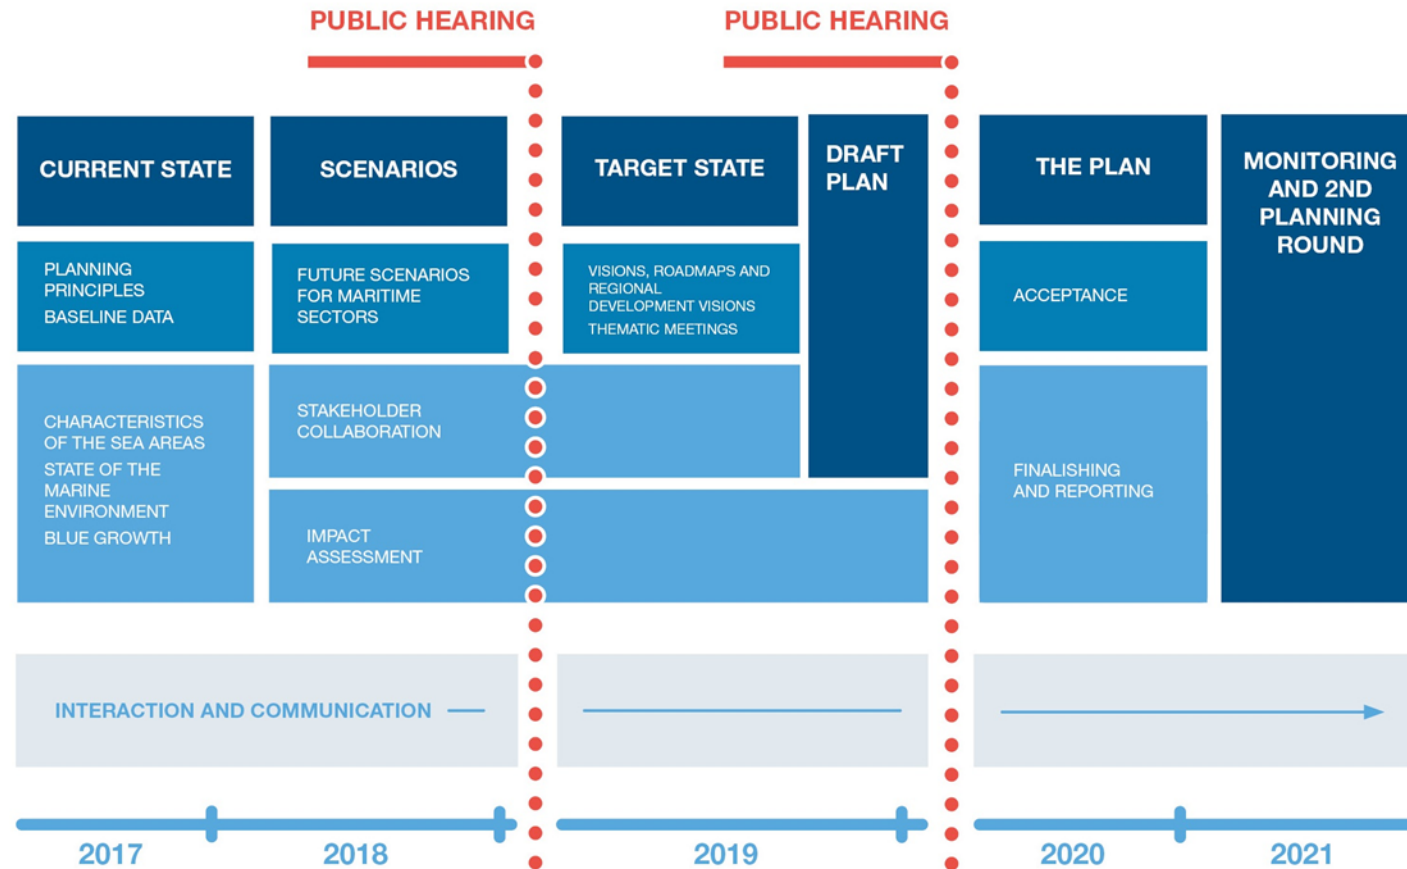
PUBLIC HEARING

PUBLIC HEARING

CURRENT STATE

SCENARIOS

TARGET STATE

DRAFT PLAN

THE PLAN

MONITORING AND 2ND PLANNING ROUND

PLANNING PRINCIPLES
BASELINE DATA

FUTURE SCENARIOS FOR MARITIME SECTORS

VISIONS, ROADMAPS AND REGIONAL DEVELOPMENT VISIONS
THEMATIC MEETINGS

ACCEPTANCE

CHARACTERISTICS OF THE SEA AREAS
STATE OF THE MARINE ENVIRONMENT
BLUE GROWTH

STAKEHOLDER COLLABORATION

IMPACT ASSESSMENT

FINALISING AND REPORTING

INTERACTION AND COMMUNICATION

2017

2018

2019

2020

2021